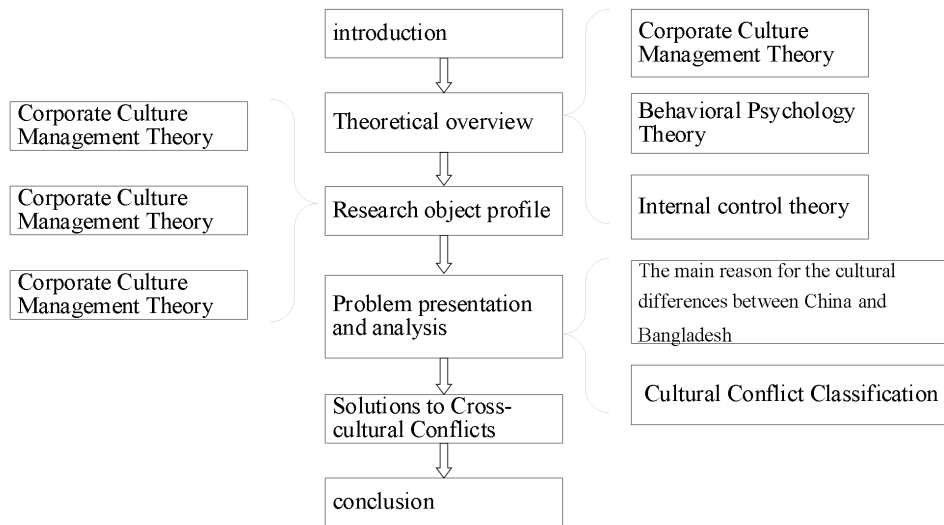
introduction

Theoretical overview

Research object profile

Problem presentation and analysis

Solutions to Cross-cultural Conflicts

conclusion

Corporate Culture Management Theory

Corporate Culture Management Theory

Corporate Culture Management Theory

Corporate Culture Management Theory

Behavioral Psychology Theory

Internal control theory

The main reason for the cultural differences between China and Bangladesh

Cultural Conflict Classification